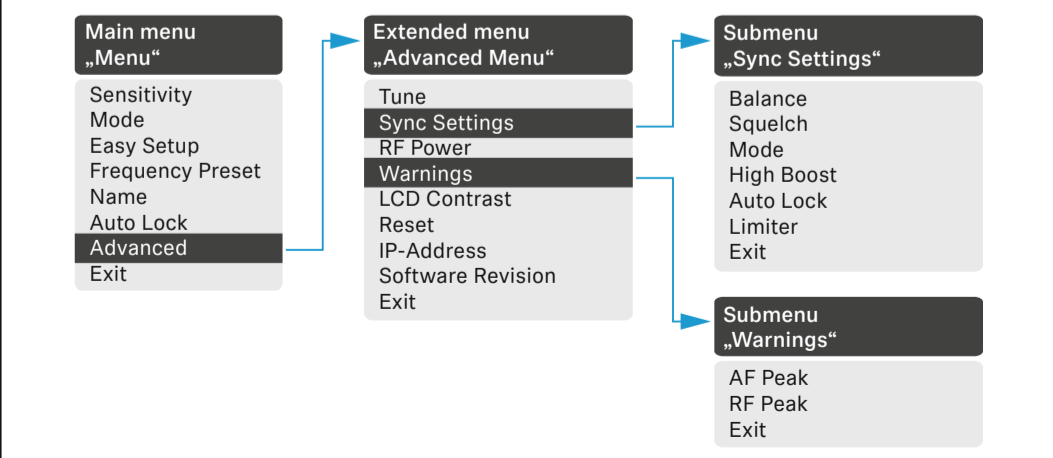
Main menu
„Menu“

Sensitivity
Mode
Easy Setup
Frequency Preset
Name
Auto Lock
Advanced
Exit

Extended menu
„Advanced Menu“

Tune
Sync Settings
RF Power
Warnings
LCD Contrast
Reset
IP-Address
Software Revision
Exit

Submenu
„Sync Settings“

Balance
Squelch
Mode
High Boost
Auto Lock
Limiter
Exit

Submenu
„Warnings“

AF Peak
RF Peak
Exit